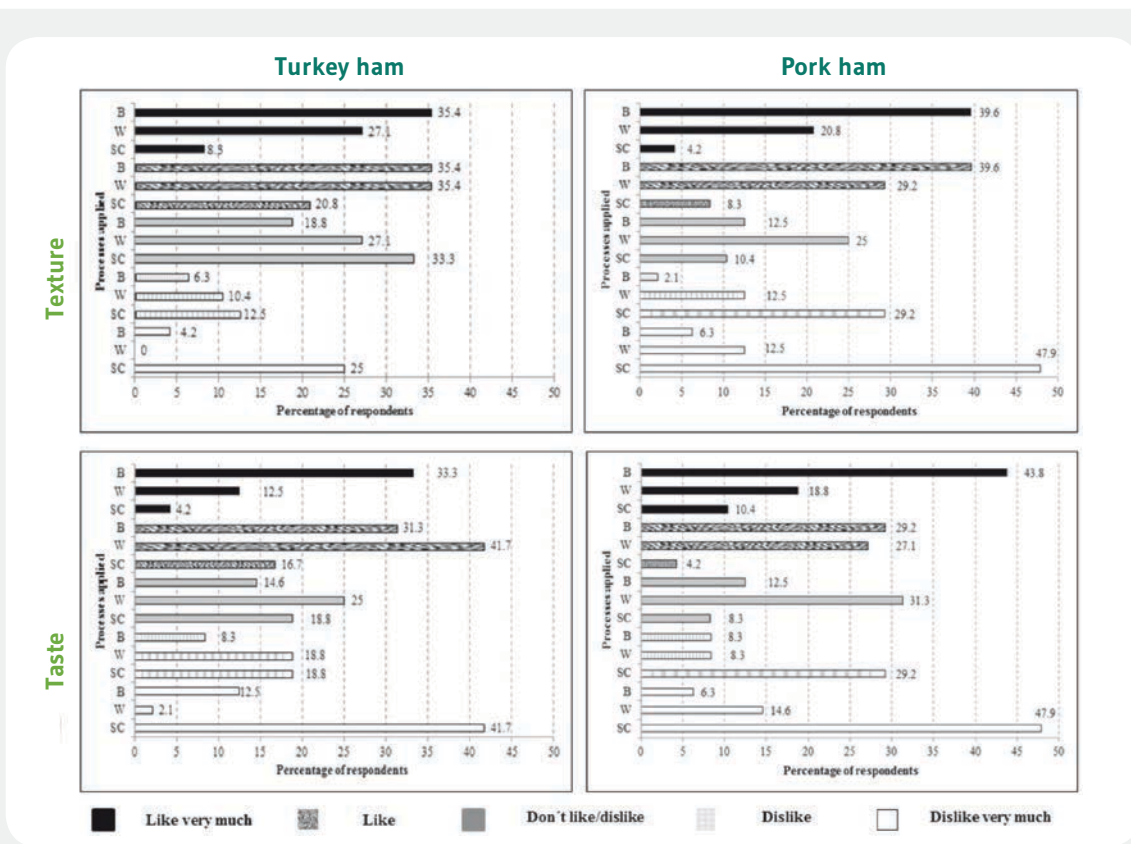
Turkey ham

Pork ham

Texture

Processes applied

B 35.4
W 27.1
SC 8.3
B 35.4
W 35.4
SC 20.8
B 18.8
W 27.1
SC 33.3
B 6.3
W 10.4
SC 12.5
B 4.2
W 0
SC 25

0 5 10 15 20 25 30 35 40 45 50
Percentage of respondents

Processes applied

B 39.6
W 20.8
SC 4.2
B 39.6
W 29.2
SC 8.3
B 12.5
W 25
SC 10.4
B 2.1
W 12.5
SC 29.2
B 6.3
W 12.5
SC 47.9

0 5 10 15 20 25 30 35 40 45 50
Percentage of respondents

Taste

Processes applied

B 33.3
W 12.5
SC 4.2
B 31.3
W 41.7
SC 16.7
B 14.6
W 25
SC 18.8
B 8.3
W 18.8
SC 18.8
B 12.5
W 2.1
SC 41.7

0 5 10 15 20 25 30 35 40 45 50
Percentage of respondents

Processes applied

B 43.8
W 18.8
SC 10.4
B 29.2
W 27.1
SC 4.2
B 12.5
W 31.3
SC 8.3
B 8.3
W 8.3
SC 29.2
B 6.3
W 14.6
SC 47.9

0 5 10 15 20 25 30 35 40 45 50
Percentage of respondents

Like very much Like Don´t like/dislike Dislike Dislike very much